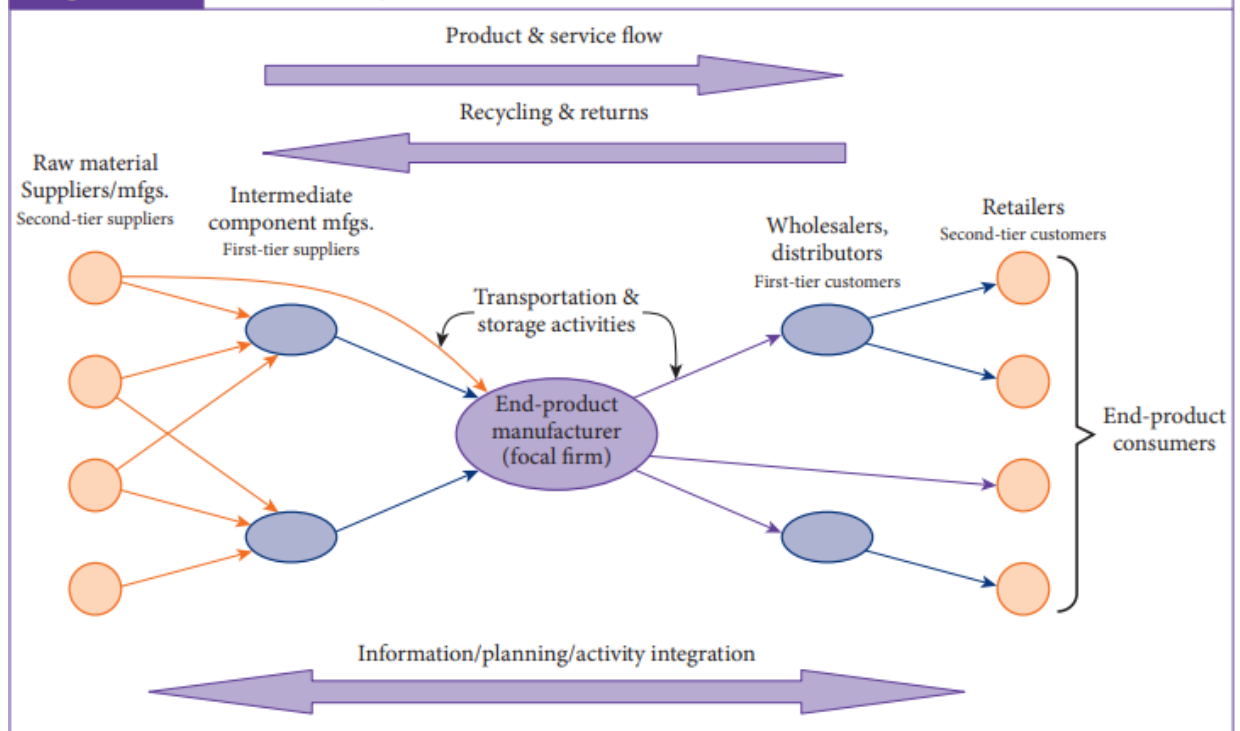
Product & service flow

Recycling & returns

Raw material Suppliers/mfgs.
Second-tier suppliers

Intermediate component mfgs.
First-tier suppliers

Transportation & storage activities

Wholesalers, distributors
First-tier customers

Retailers
Second-tier customers

End-product manufacturer (focal firm)

End-product consumers

Information/planning/activity integration